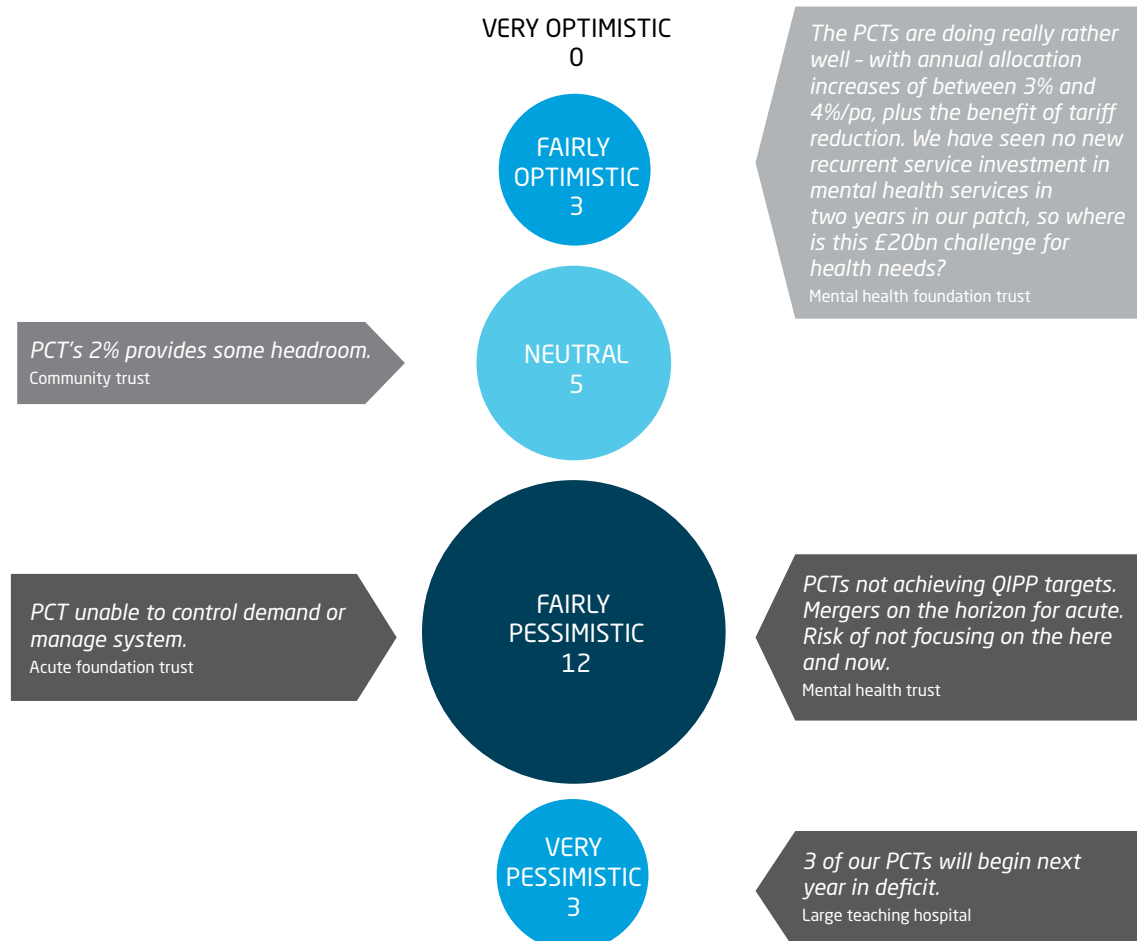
VERY OPTIMISTIC
0

The PCTs are doing really rather well - with annual allocation increases of between 3% and 4%/pa, plus the benefit of tariff reduction. We have seen no new recurrent service investment in mental health services in two years in our patch, so where is this £20bn challenge for health needs?
Mental health foundation trust

FAIRLY OPTIMISTIC
3

PCT's 2% provides some headroom.
Community trust

NEUTRAL
5

PCT unable to control demand or manage system.
Acute foundation trust

FAIRLY PESSIMISTIC
12

PCTs not achieving QIPP targets. Mergers on the horizon for acute. Risk of not focusing on the here and now.
Mental health trust

VERY PESSIMISTIC
3

3 of our PCTs will begin next year in deficit.
Large teaching hospital